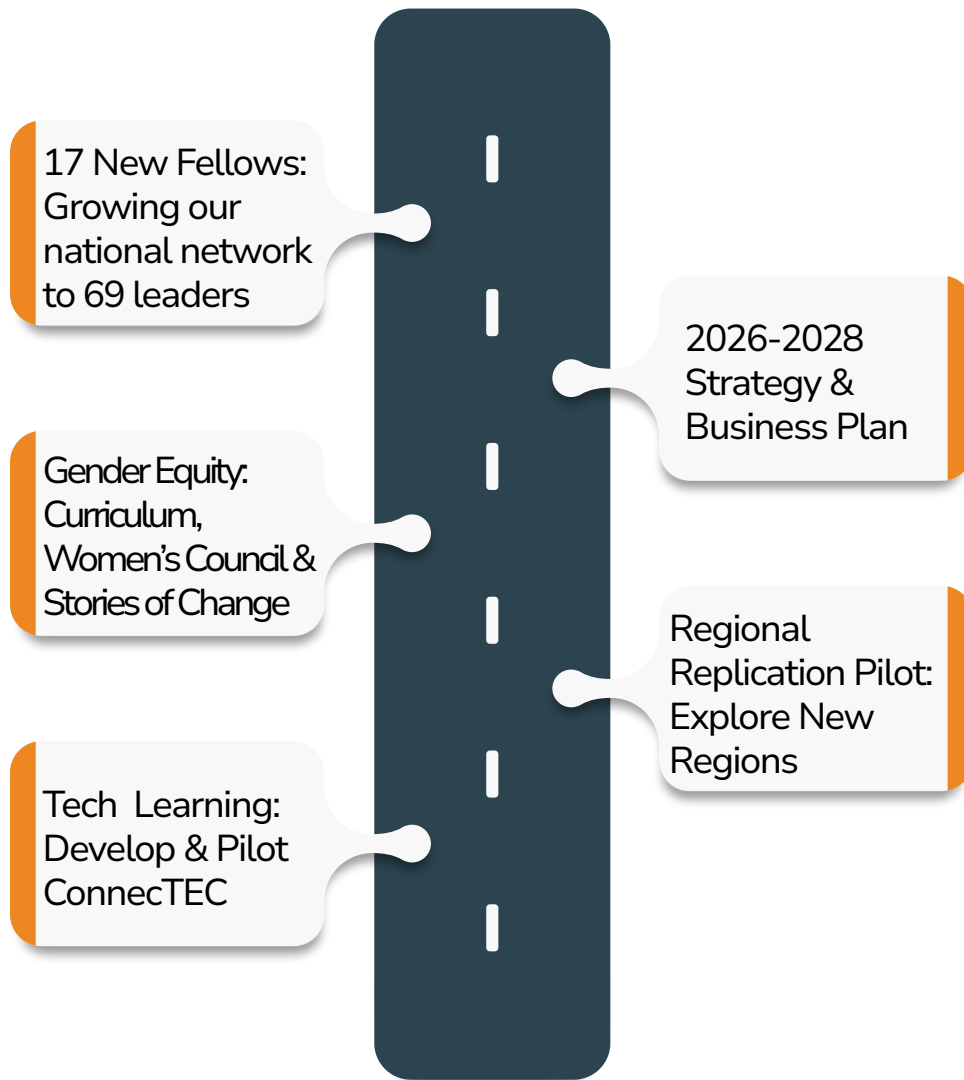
17 New Fellows: Growing our national network to 69 leaders

2026-2028 Strategy & Business Plan

Gender Equity: Curriculum, Women's Council & Stories of Change

Regional Replication Pilot: Explore New Regions

Tech Learning: Develop & Pilot ConnecTEC